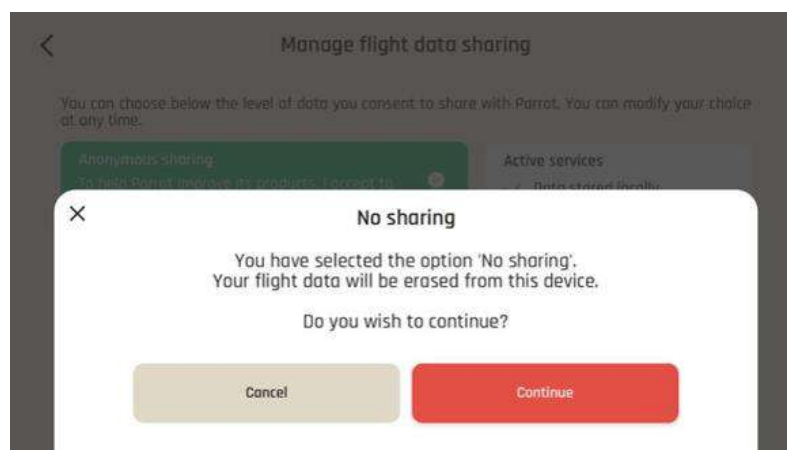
Manage flight data sharing

You can choose below the level of data you consent to share with Parrot. You can modify your choice at any time.

Anonymous sharing
To help Parrot improve its products, I accept to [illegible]

Active services
✓ Data stored locally

×

No sharing

You have selected the option 'No sharing'.
Your flight data will be erased from this device.

Do you wish to continue?

Cancel

Continue